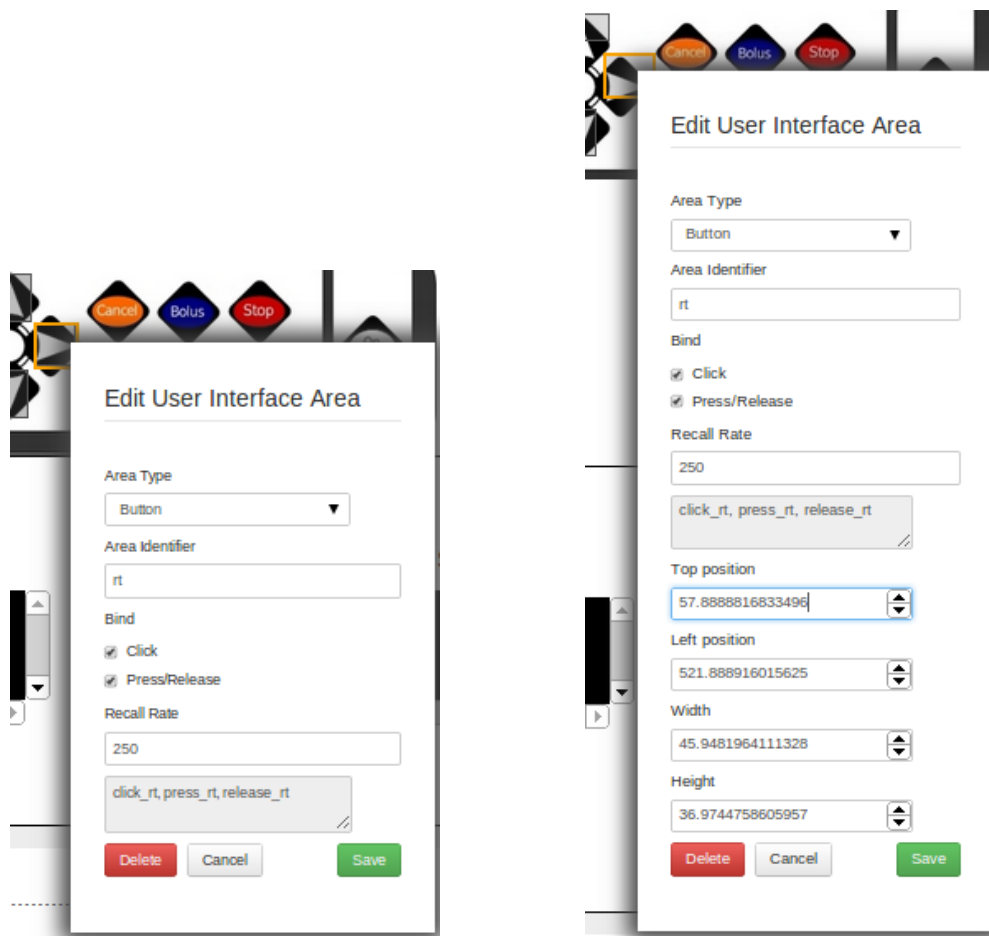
Cancel Bolus Stop

Edit User Interface Area

Area Type

Button

Area Identifier

rt

Bind

Click

Press/Release

Recall Rate

250

click_rt, press_rt, release_rt

Delete Cancel Save

Cancel Bolus Stop

Edit User Interface Area

Area Type

Button

Area Identifier

rt

Bind

Click

Press/Release

Recall Rate

250

click_rt, press_rt, release_rt

Top position

57.8888816833496

Left position

521.888916015625

Width

45.9481964111328

Height

36.9744758605957

Delete Cancel Save